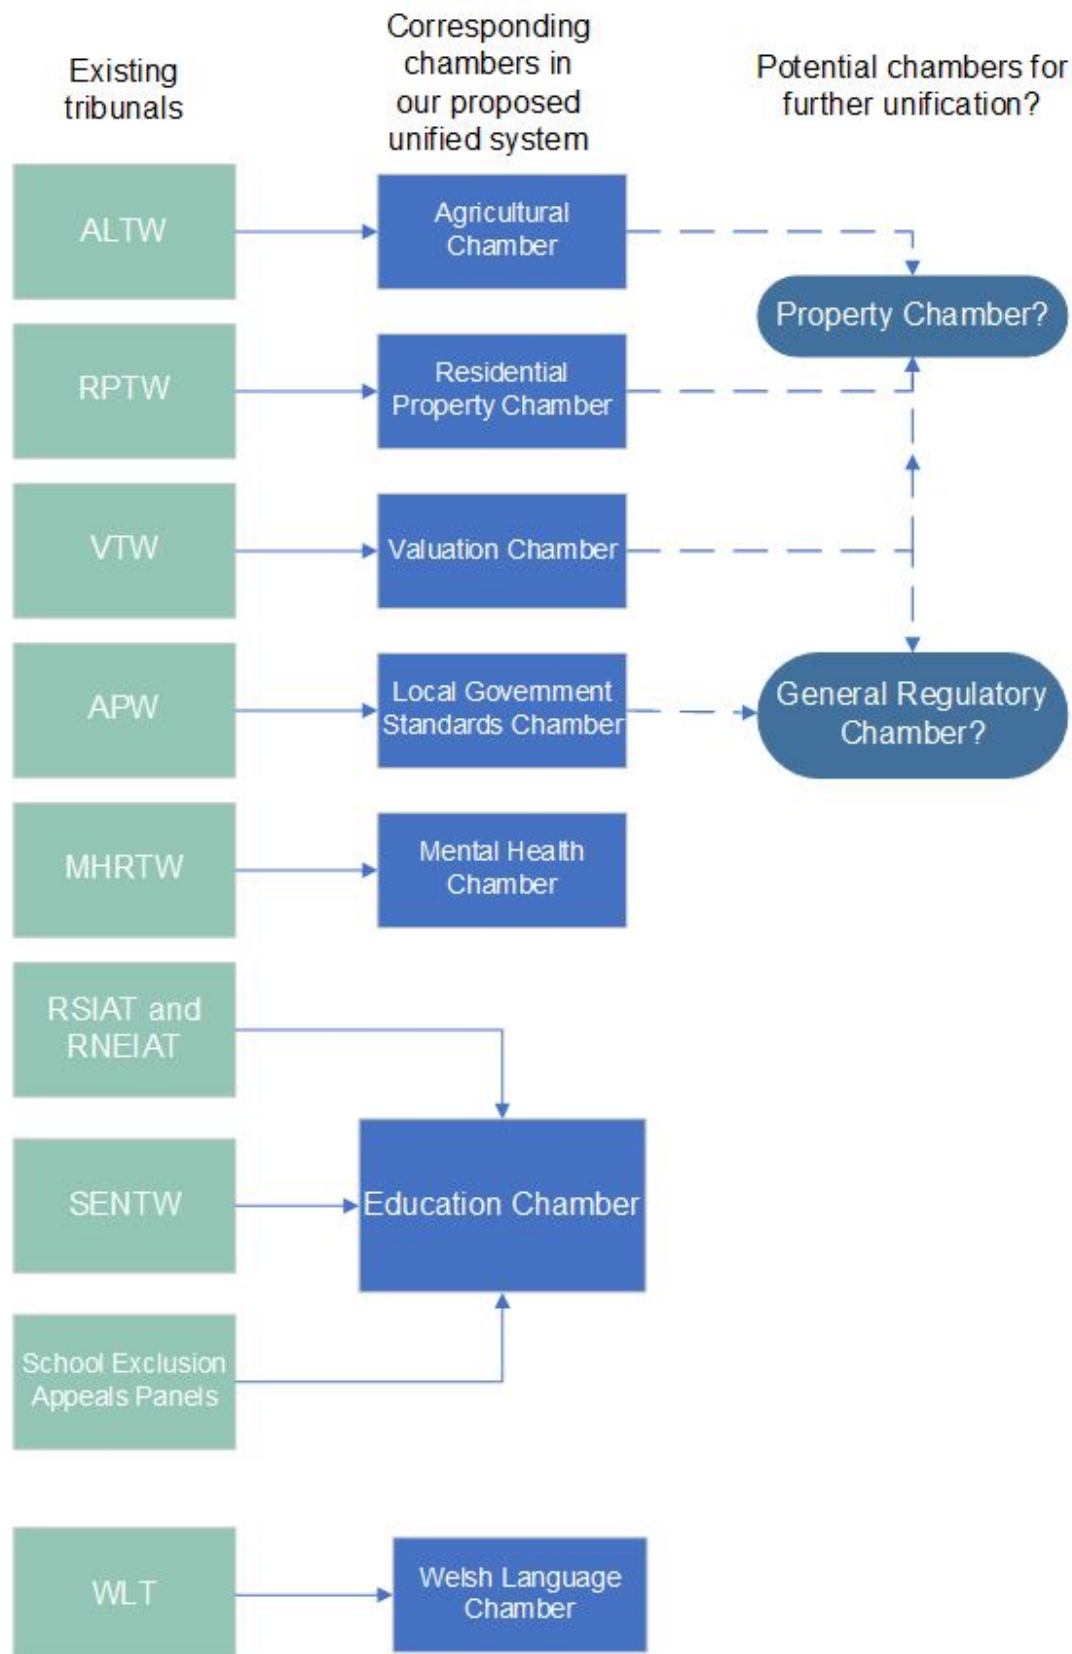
Existing tribunals

Corresponding chambers in our proposed unified system

Potential chambers for further unification?

ALTW

Agricultural Chamber

Property Chamber?

RPTW

Residential Property Chamber

VTW

Valuation Chamber

APW

Local Government Standards Chamber

General Regulatory Chamber?

MHRTW

Mental Health Chamber

RSIAT and RNEIAT

SENTW

Education Chamber

School Exclusion Appeals Panels

WLT

Welsh Language Chamber